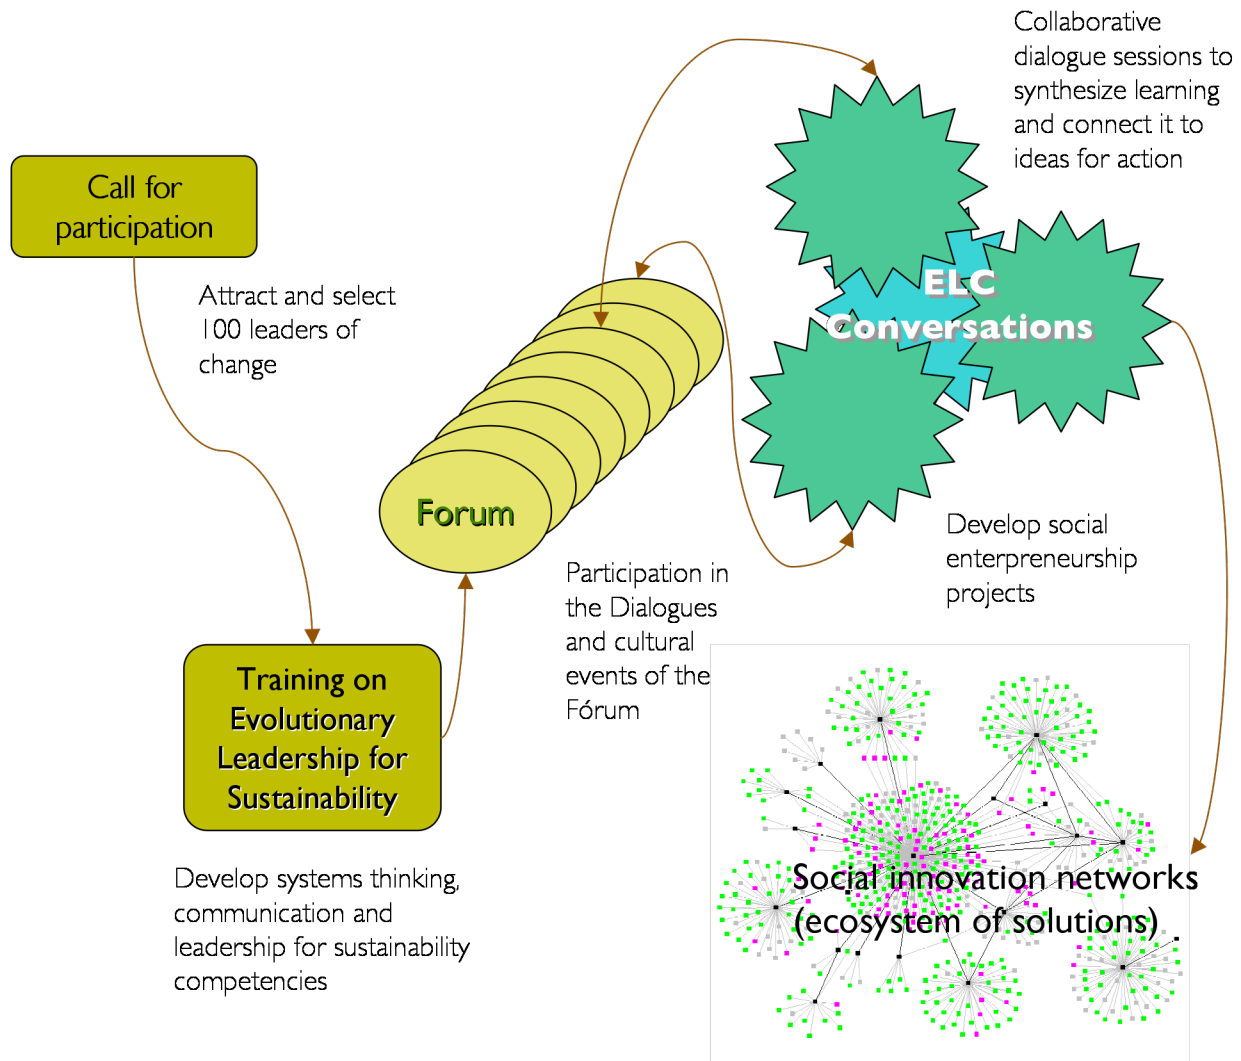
Collaborative dialogue sessions to synthesize learning and connect it to ideas for action

Call for participation

Attract and select 100 leaders of change

ELC Conversations

Forum

Develop social enterpreneurship projects

Participation in the Dialogues and cultural events of the Fórum

Training on Evolutionary Leadership for Sustainability

Social innovation networks (ecosystem of solutions)

Develop systems thinking, communication and leadership for sustainability competencies